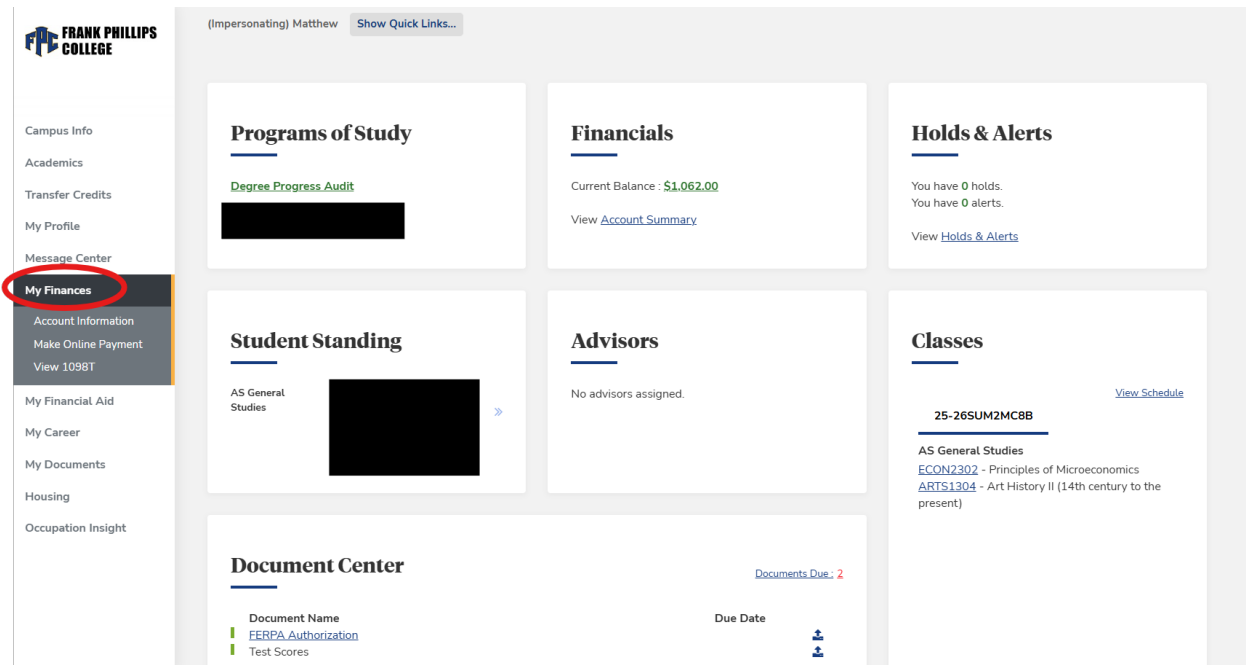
FPC FRANK PHILLIPS COLLEGE

Campus Info
Academics
Transfer Credits
My Profile
Message Center
My Finances
Account Information
Make Online Payment
View 1098T
My Financial Aid
My Career
My Documents
Housing
Occupation Insight

(Impersonating) Matthew Show Quick Links...

Programs of Study

Degree Progress Audit

Financials

Current Balance : $1,062.00

View Account Summary

Holds & Alerts

You have 0 holds.
You have 0 alerts.

View Holds & Alerts

Student Standing

AS General Studies

»

Advisors

No advisors assigned.

Classes

View Schedule

25-26SUM2MC8B

AS General Studies
ECON2302 - Principles of Microeconomics
ARTS1304 - Art History II (14th century to the present)

Document Center

Documents Due : 2

| Document Name | Due Date |
|---|---|
| FERPA Authorization | |
| Test Scores | |